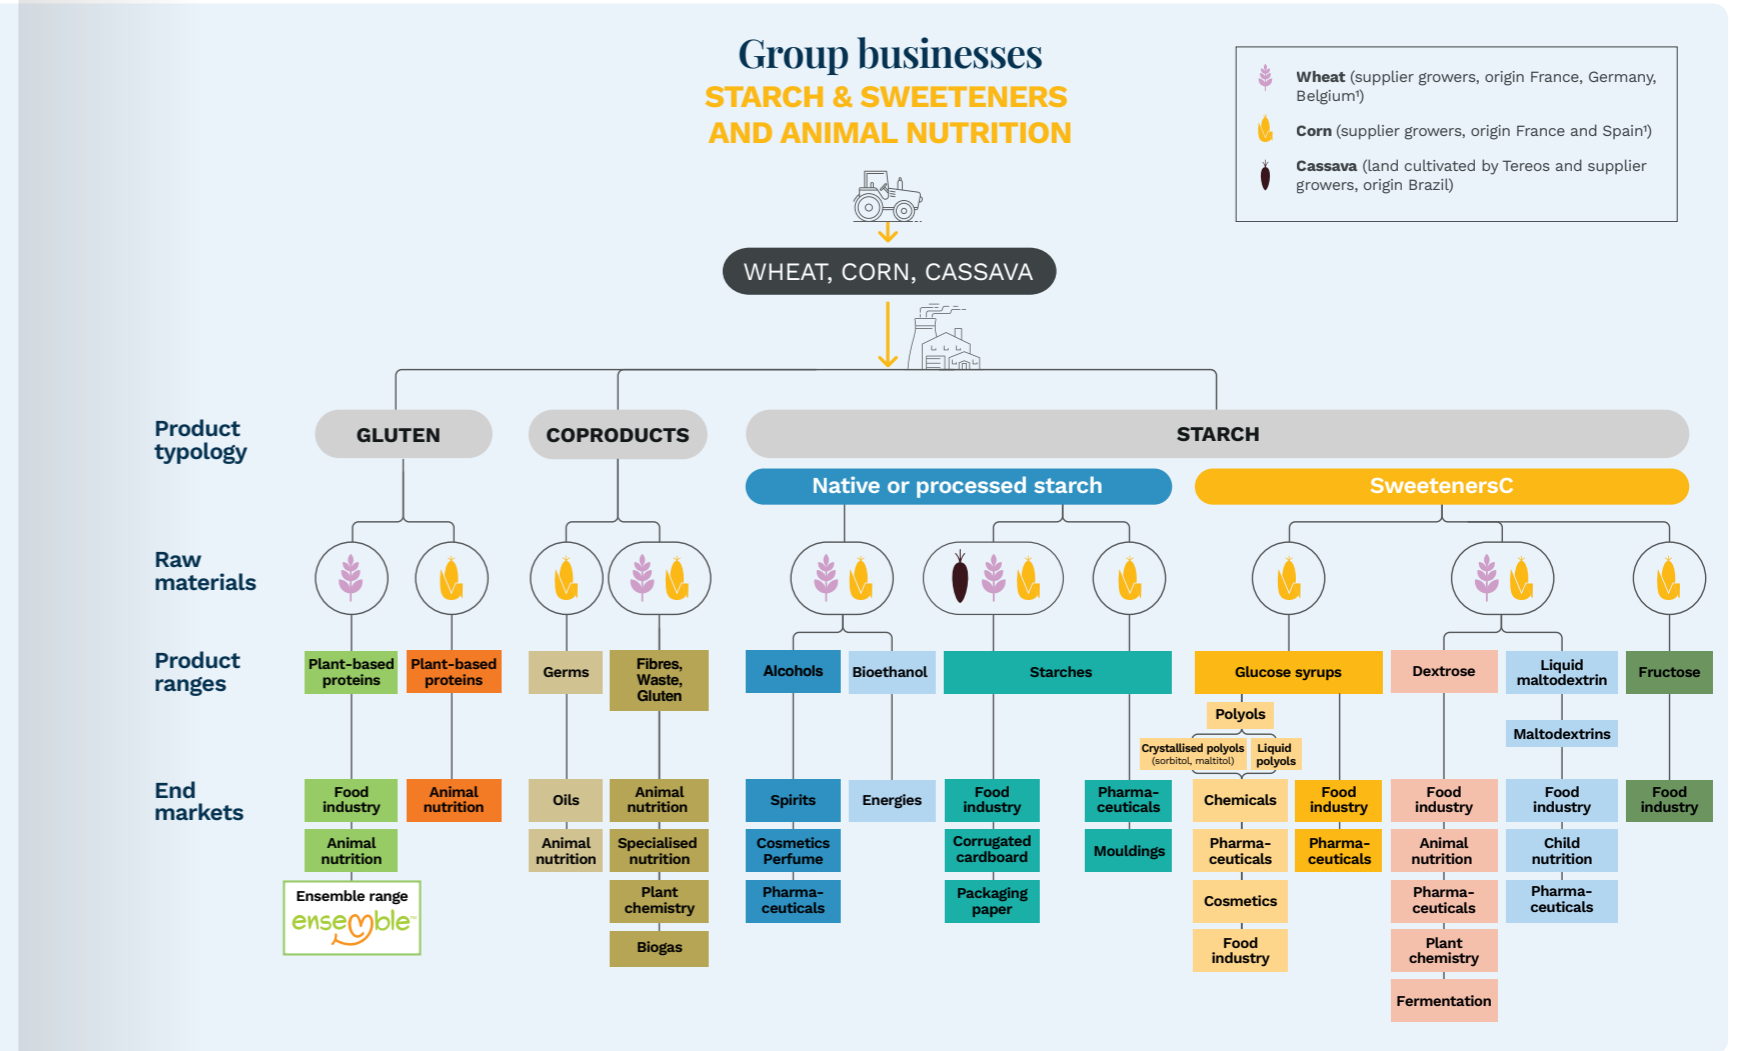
Group businesses
STARCH & SWEETENERS AND ANIMAL NUTRITION

Wheat (supplier growers, origin France, Germany, Belgium¹)
Corn (supplier growers, origin France and Spain¹)
Cassava (land cultivated by Tereos and supplier growers, origin Brazil)

WHEAT, CORN, CASSAVA

Product typology
GLUTEN
COPRODUCTS
STARCH
Native or processed starch
SweetenersC

Raw materials

Product ranges
Plant-based proteins
Plant-based proteins
Germs
Fibres, Waste, Gluten
Alcohols
Bioethanol
Starches
Glucose syrups
Dextrose
Liquid maltodextrin
Fructose
Polyols
Crystallised polyols (sorbitol, maltitol)
Liquid polyols
Maltodextrins

End markets
Food industry
Animal nutrition
Ensemble range
ensemble
Animal nutrition
Oils
Animal nutrition
Animal nutrition
Specialised nutrition
Plant chemistry
Biogas
Spirits
Cosmetics Perfume
Pharma-ceuticals
Energies
Food industry
Corrugated cardboard
Packaging paper
Pharma-ceuticals
Mouldings
Chemicals
Pharma-ceuticals
Cosmetics
Food industry
Food industry
Pharma-ceuticals
Food industry
Animal nutrition
Pharma-ceuticals
Plant chemistry
Fermentation
Food industry
Child nutrition
Pharma-ceuticals
Food industry